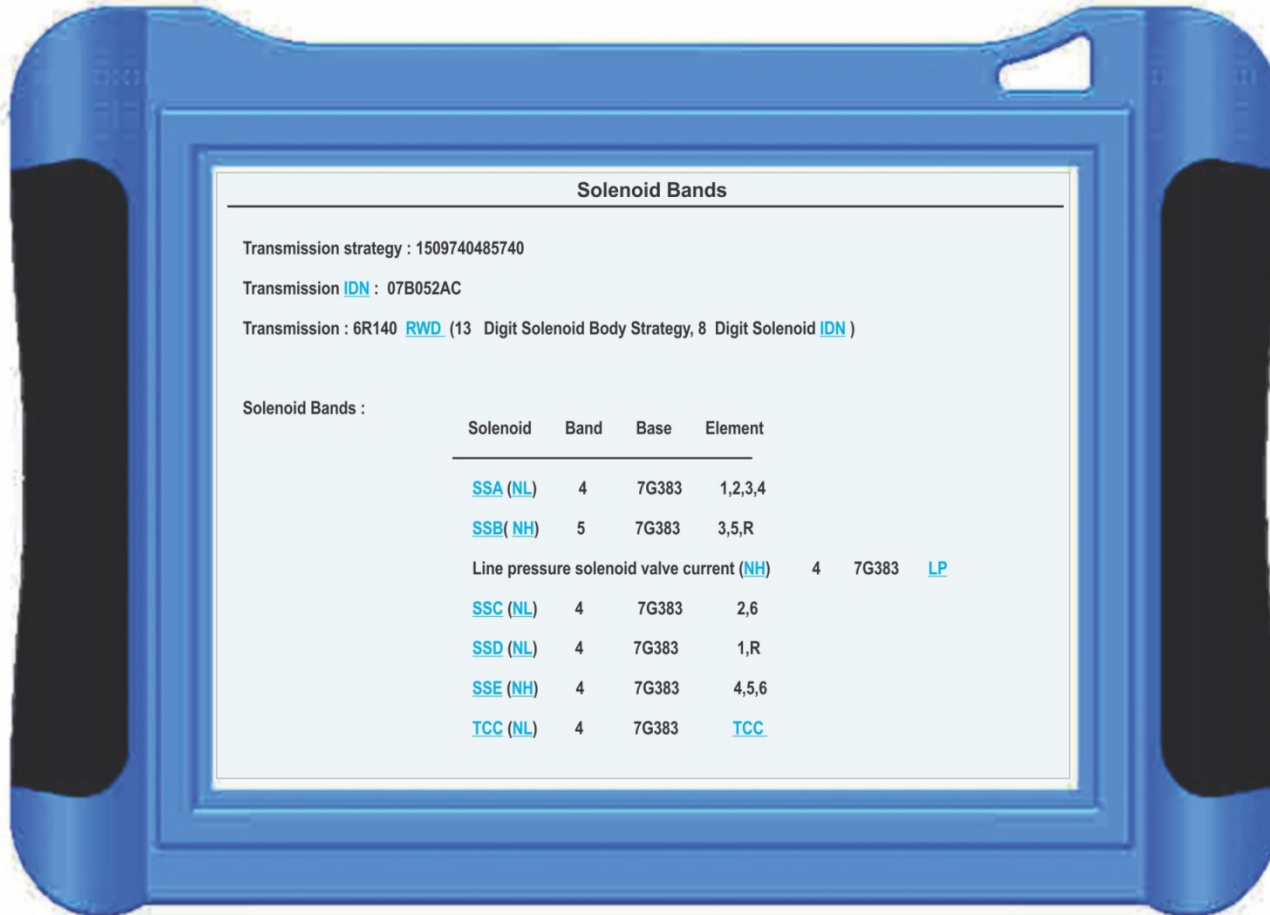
Solenoid Bands

Transmission strategy : 1509740485740

Transmission IDN : 07B052AC

Transmission : 6R140 RWD (13 Digit Solenoid Body Strategy, 8 Digit Solenoid IDN )

Solenoid Bands :

| Solenoid | Band | Base | Element |
|---|---|---|---|
| SSA (NL) | 4 | 7G383 | 1,2,3,4 |
| SSB( NH) | 5 | 7G383 | 3,5,R |
| Line pressure solenoid valve current (NH) | 4 | 7G383 | LP |
| SSC (NL) | 4 | 7G383 | 2,6 |
| SSD (NL) | 4 | 7G383 | 1,R |
| SSE (NH) | 4 | 7G383 | 4,5,6 |
| TCC (NL) | 4 | 7G383 | TCC |